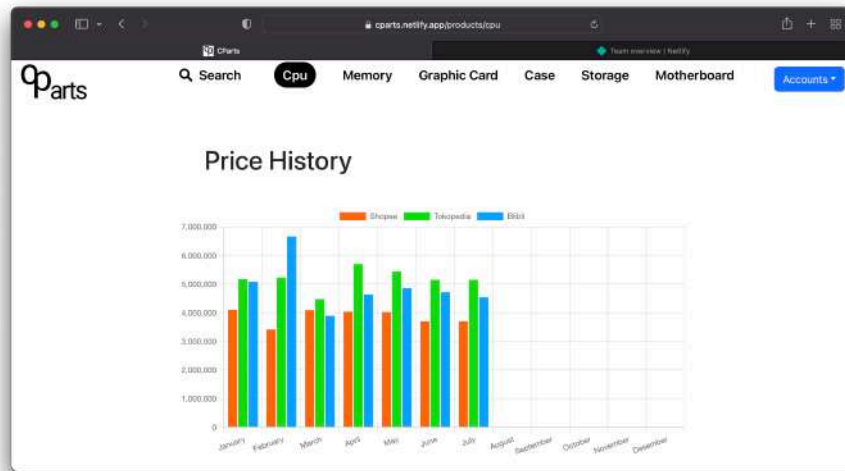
cparts.netlify.app/products/cpu

CParts

Team overview | Netlify

Cparts

Search

Cpu

Memory

Graphic Card

Case

Storage

Motherboard

Accounts

Price History

Shopee Tokopedia Blibli

7,000,000
6,000,000
5,000,000
4,000,000
3,000,000
2,000,000
1,000,000
0

January February March April Mei June July August September October November Desember